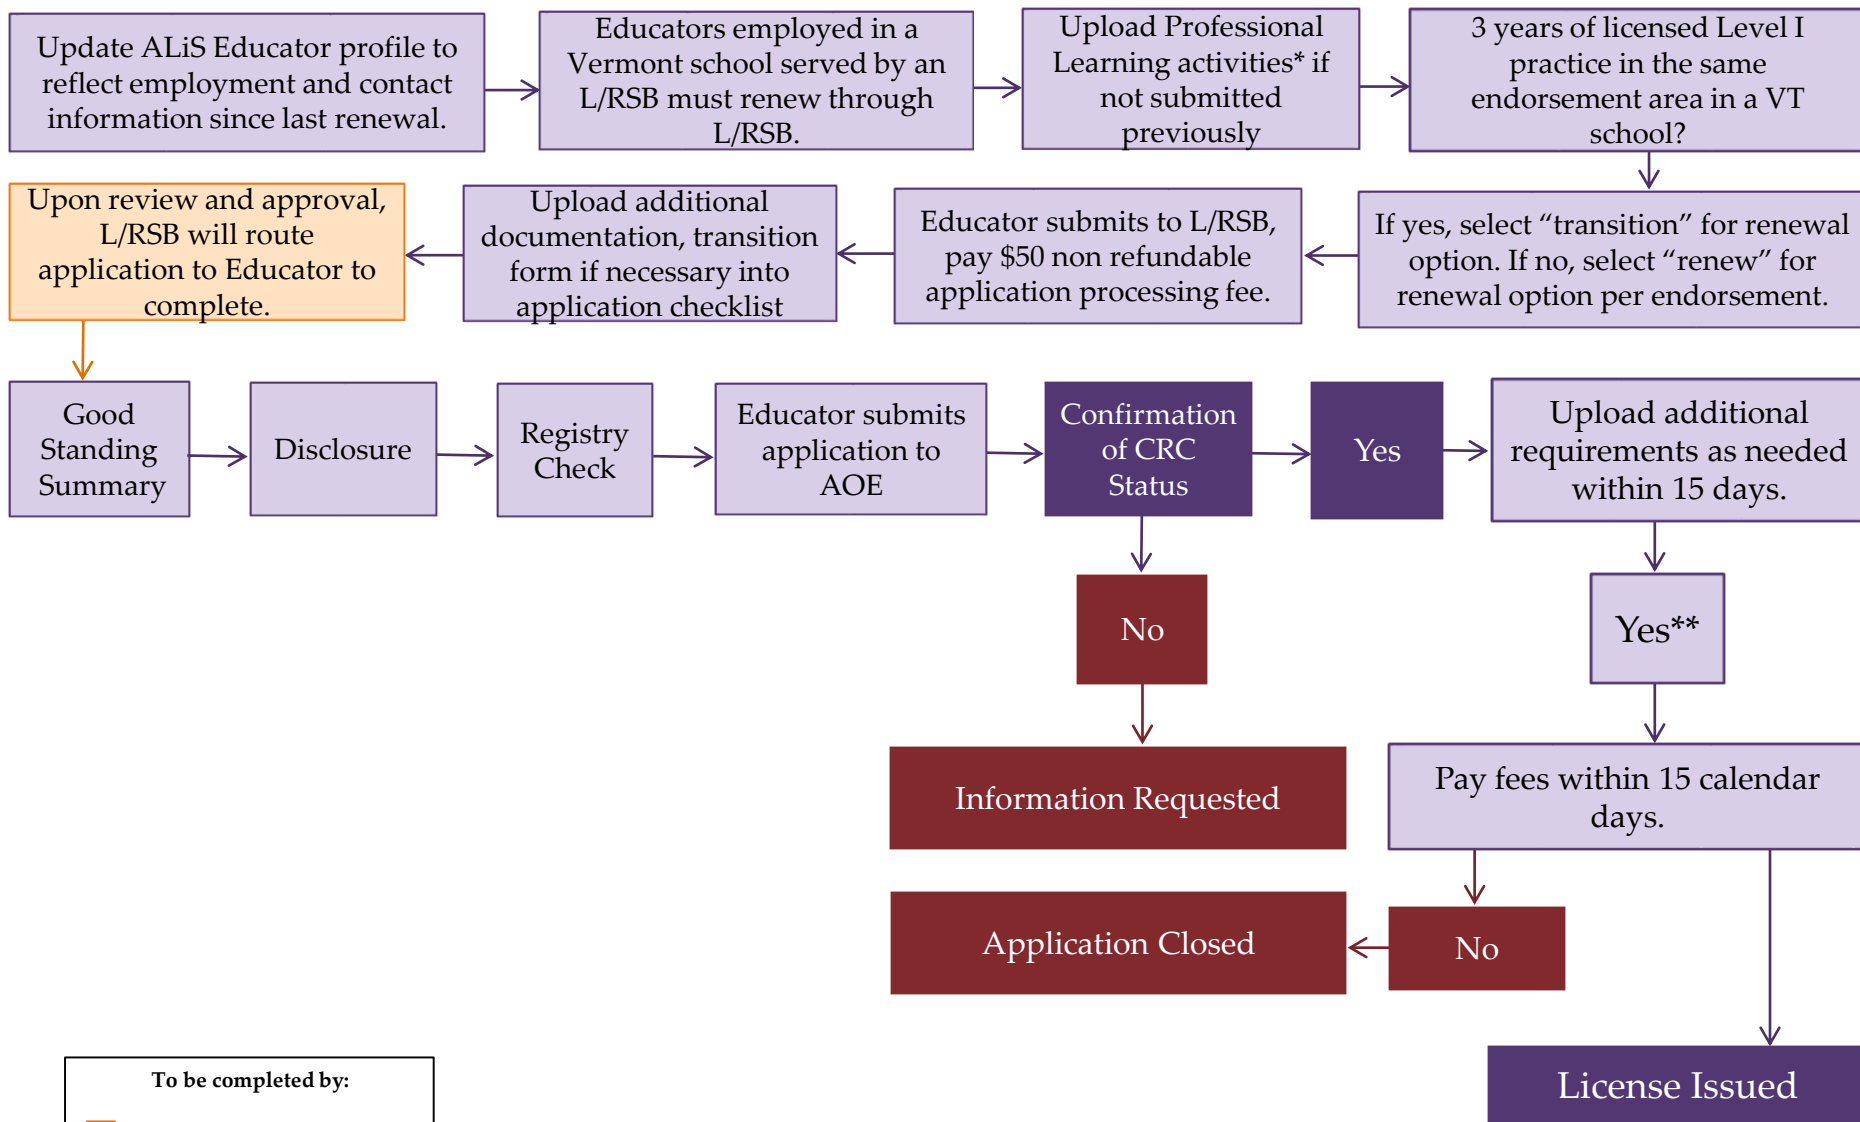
Update ALiS Educator profile to reflect employment and contact information since last renewal.

Educators employed in a Vermont school served by an L/RSB must renew through L/RSB.

Upload Professional Learning activities* if not submitted previously

3 years of licensed Level I practice in the same endorsement area in a VT school?

If yes, select “transition” for renewal option. If no, select “renew” for renewal option per endorsement.

Educator submits to L/RSB, pay $50 non refundable application processing fee.

Upload additional documentation, transition form if necessary into application checklist

Upon review and approval, L/RSB will route application to Educator to complete.

Good Standing Summary

Disclosure

Registry Check

Educator submits application to AOE

Confirmation of CRC Status

Yes

Upload additional requirements as needed within 15 days.

No

Yes**

Information Requested

Pay fees within 15 calendar days.

Application Closed

No

License Issued

To be completed by: